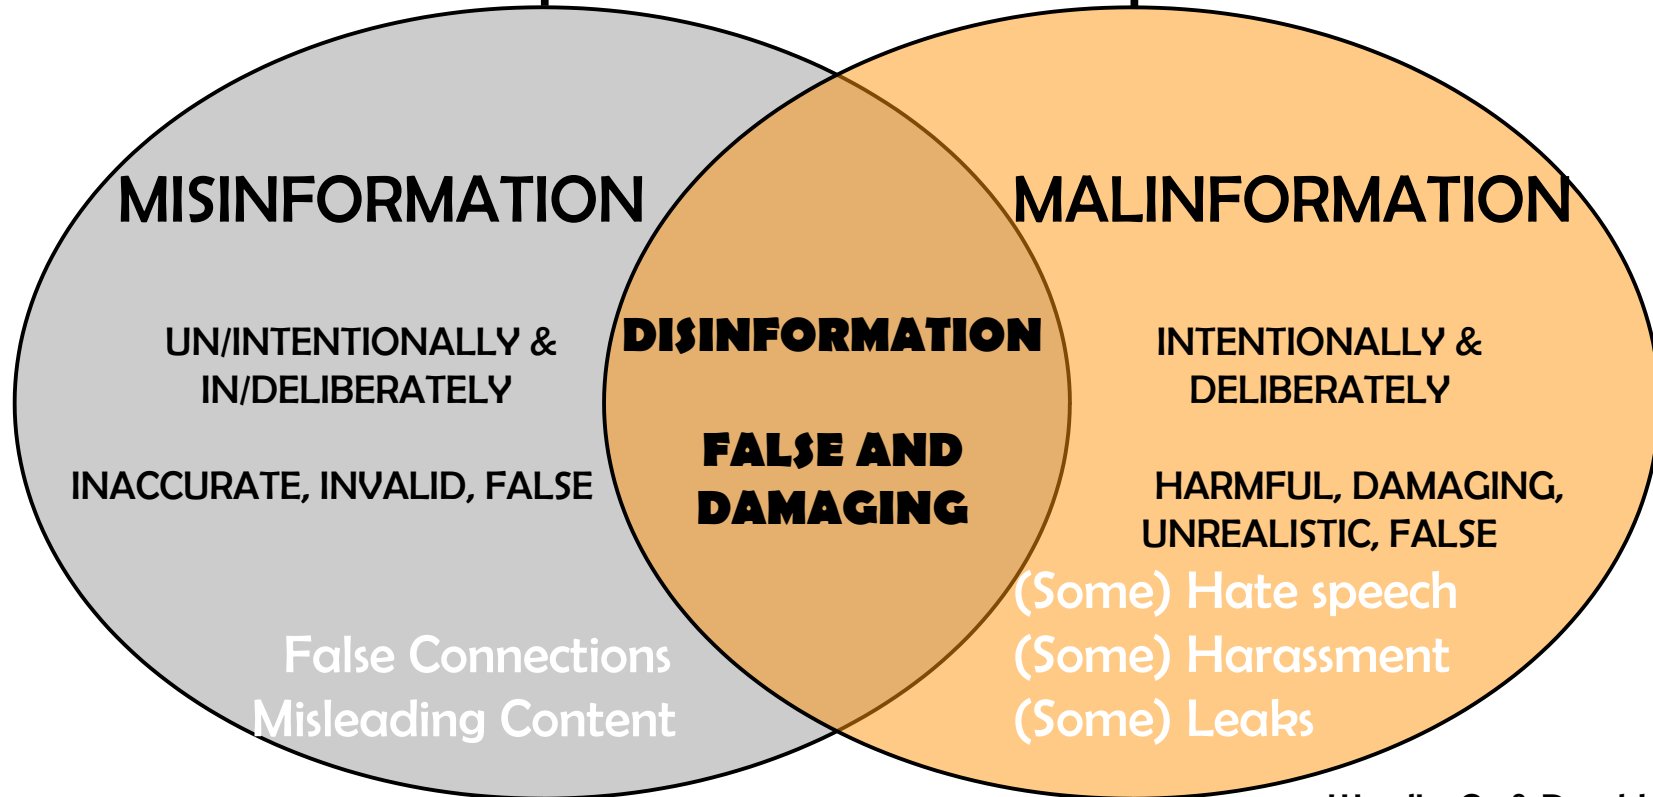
MISINFORMATION

UN/INTENTIONALLY & IN/DELIBERATELY

INACCURATE, INVALID, FALSE

False Connections
Misleading Content

DISINFORMATION

FALSE AND DAMAGING

MALINFORMATION

INTENTIONALLY & DELIBERATELY

HARMFUL, DAMAGING, UNREALISTIC, FALSE

(Some) Hate speech
(Some) Harassment
(Some) Leaks

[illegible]